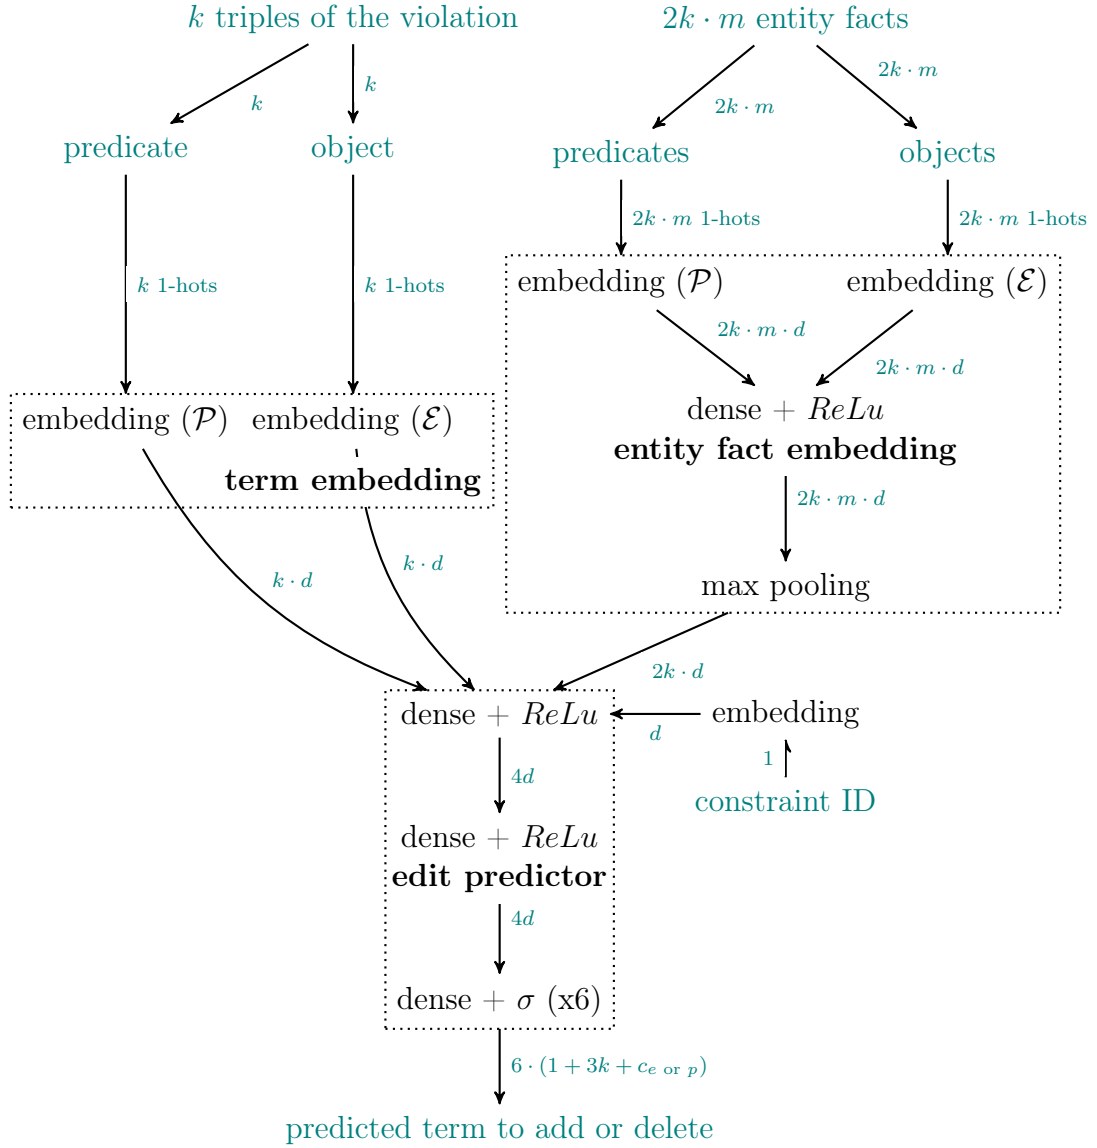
$k$ triples of the violation

$2k \cdot m$ entity facts

$k$

$k$

$2k \cdot m$

$2k \cdot m$

predicate

object

predicates

objects

$2k \cdot m$ 1-hots

$2k \cdot m$ 1-hots

$k$ 1-hots

$k$ 1-hots

embedding ($\mathcal{P}$)

embedding ($\mathcal{E}$)

$2k \cdot m \cdot d$

$2k \cdot m \cdot d$

dense + $ReLu$

**entity fact embedding**

embedding ($\mathcal{P}$) embedding ($\mathcal{E}$)

**term embedding**

$2k \cdot m \cdot d$

max pooling

$k \cdot d$

$k \cdot d$

$2k \cdot d$

dense + $ReLu$

embedding

$d$

$4d$

1

constraint ID

dense + $ReLu$

**edit predictor**

$4d$

dense + $\sigma$ (x6)

$6 \cdot (1 + 3k + c_{e \text{ or } p})$

predicted term to add or delete